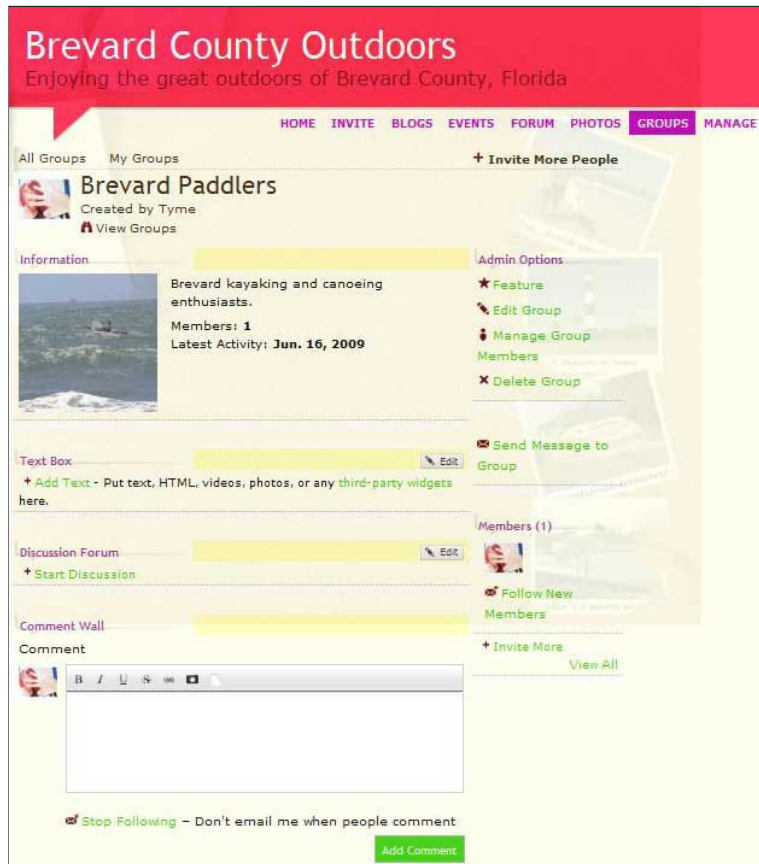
Brevard County Outdoors
Enjoying the great outdoors of Brevard County, Florida

HOME INVITE BLOGS EVENTS FORUM PHOTOS GROUPS MANAGE

All Groups My Groups

+ Invite More People

Brevard Paddlers
Created by Tyme
View Groups

Information

Brevard kayaking and canoeing enthusiasts.

Members: 1
Latest Activity: Jun. 16, 2009

Admin Options
Feature
Edit Group
Manage Group Members
Delete Group

Send Message to Group

Text Box
Edit
+ Add Text - Put text, HTML, videos, photos, or any third-party widgets here.

Members (1)

Follow New Members

+ Invite More
View All

Discussion Forum
Edit
+ Start Discussion

Comment Wall
Comment

B I U S

Stop Following – Don't email me when people comment

Add Comment